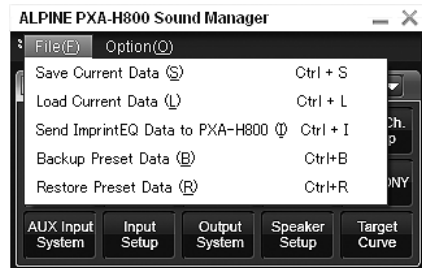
ALPINE PXA-H800 Sound Manager

File(F) Option(O)

Save Current Data (S) Ctrl + S
Load Current Data (L) Ctrl + L
Send ImprintEQ Data to PXA-H800 (I) Ctrl + I
Backup Preset Data (B) Ctrl+B
Restore Preset Data (R) Ctrl+R

Ch.
p
ONY

AUX Input System
Input Setup
Output System
Speaker Setup
Target Curve